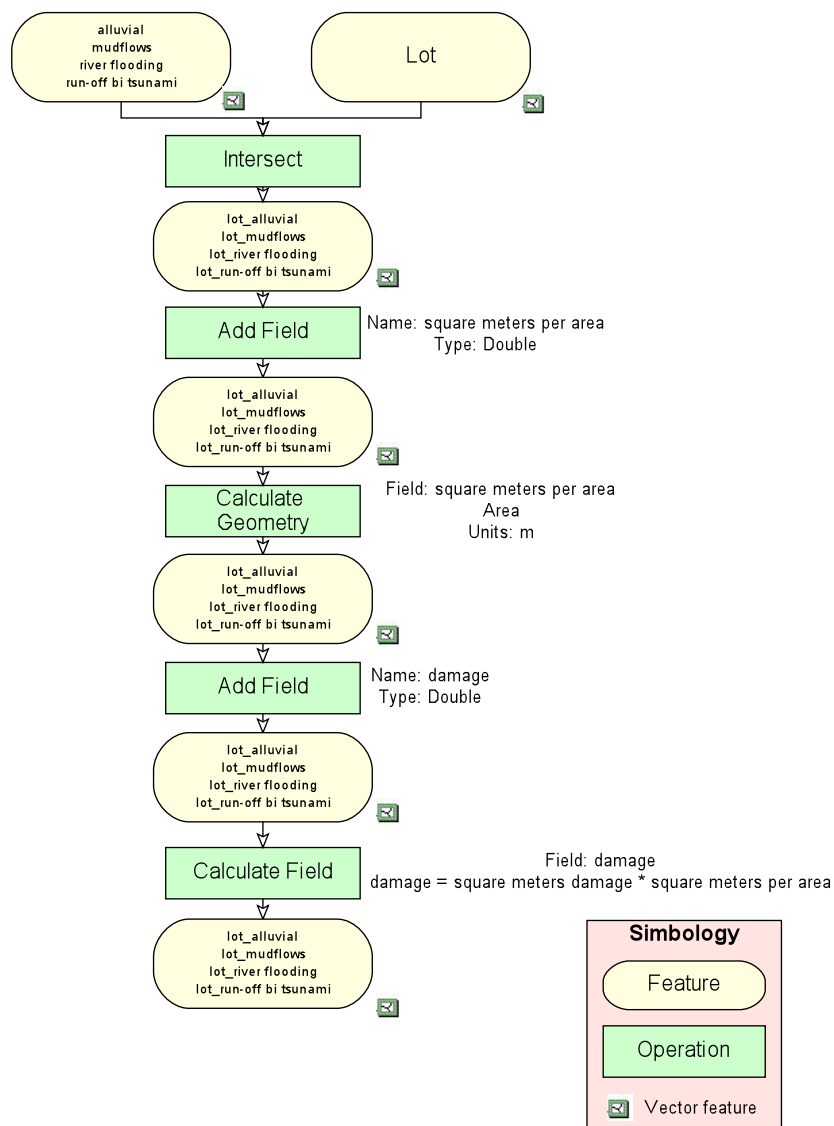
alluvial
mudflows
river flooding
run-off bi tsunami

Lot

Intersect

lot_alluvial
lot_mudflows
lot_river flooding
lot_run-off bi tsunami

Add Field

Name: square meters per area
Type: Double

lot_alluvial
lot_mudflows
lot_river flooding
lot_run-off bi tsunami

Calculate Geometry

Field: square meters per area
Area
Units: m

lot_alluvial
lot_mudflows
lot_river flooding
lot_run-off bi tsunami

Add Field

Name: damage
Type: Double

lot_alluvial
lot_mudflows
lot_river flooding
lot_run-off bi tsunami

Calculate Field

Field: damage
damage = square meters damage * square meters per area

lot_alluvial
lot_mudflows
lot_river flooding
lot_run-off bi tsunami

Simbology

Feature

Operation

Vector feature